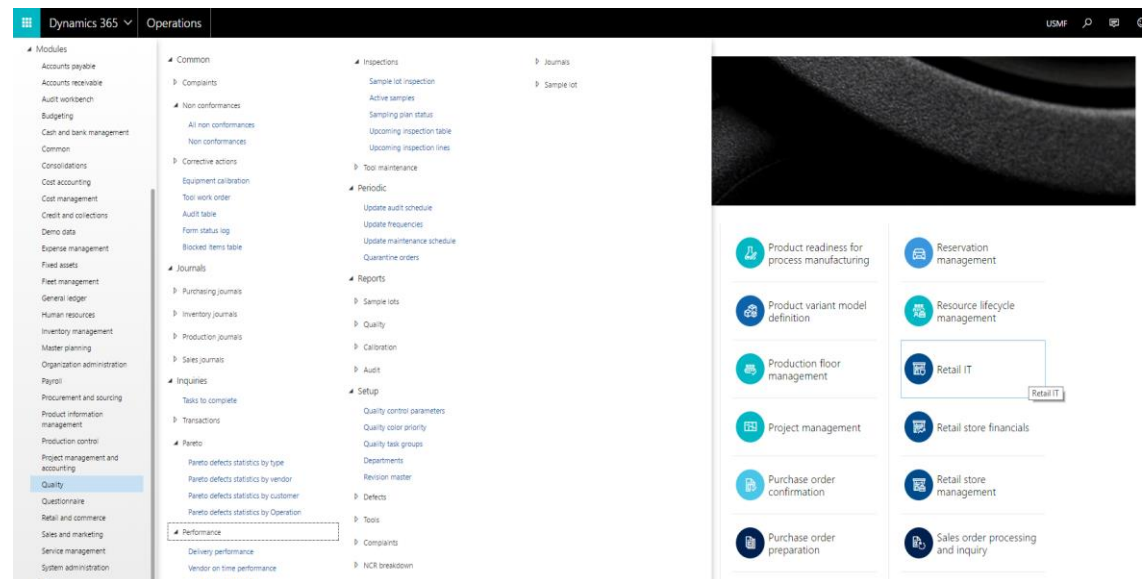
Dynamics 365 ∨ | Operations

USMF

◢ Modules
Accounts payable
Accounts receivable
Audit workbench
Budgeting
Cash and bank management
Common
Consolidations
Cost accounting
Cost management
Credit and collections
Demo data
Expense management
Fixed assets
Fleet management
General ledger
Human resources
Inventory management
Master planning
Organization administration
Payroll
Procurement and sourcing
Product information management
Production control
Project management and accounting
Quality
Questionnaire
Retail and commerce
Sales and marketing
Service management
System administration

◢ Common
▷ Complaints
◢ Non conformances
All non conformances
Non conformances
▷ Corrective actions
Equipment calibration
Tool work order
Audit table
Form status log
Blocked items table
◢ Journals
▷ Purchasing journals
▷ Inventory journals
▷ Production journals
▷ Sales journals
◢ Inquiries
Tasks to complete
▷ Transactions
◢ Pareto
Pareto defects statistics by type
Pareto defects statistics by vendor
Pareto defects statistics by customer
Pareto defects statistics by Operation
◢ Performance
Delivery performance
Vendor on time performance

◢ Inspections
Sample lot inspection
Active samples
Sampling plan status
Upcoming inspection table
Upcoming inspection lines
▷ Tool maintenance
◢ Periodic
Update audit schedule
Update frequencies
Update maintenance schedule
Quarantine orders
◢ Reports
▷ Sample lots
▷ Quality
▷ Calibration
▷ Audit
◢ Setup
Quality control parameters
Quality color priority
Quality task groups
Departments
Revision master
▷ Defects
▷ Tools
▷ Complaints
▷ NCR breakdown

▷ Journals
▷ Sample lot

Product readiness for process manufacturing
Reservation management
Product variant model definition
Resource lifecycle management
Production floor management
Retail IT
Retail IT
Project management
Retail store financials
Purchase order confirmation
Retail store management
Purchase order preparation
Sales order processing and inquiry